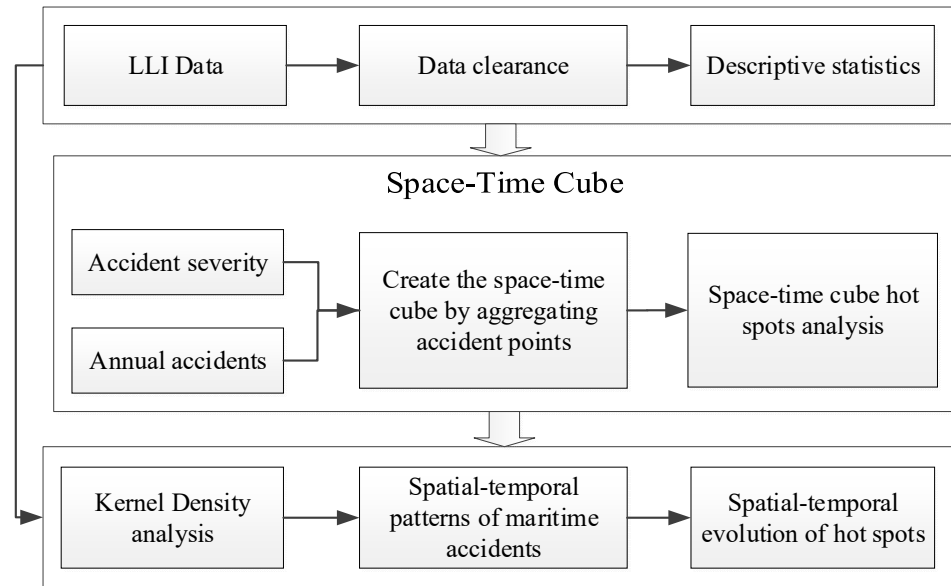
LLI Data

Data clearance

Descriptive statistics

Space-Time Cube

Accident severity

Annual accidents

Create the space-time cube by aggregating accident points

Space-time cube hot spots analysis

Kernel Density analysis

Spatial-temporal patterns of maritime accidents

Spatial-temporal evolution of hot spots